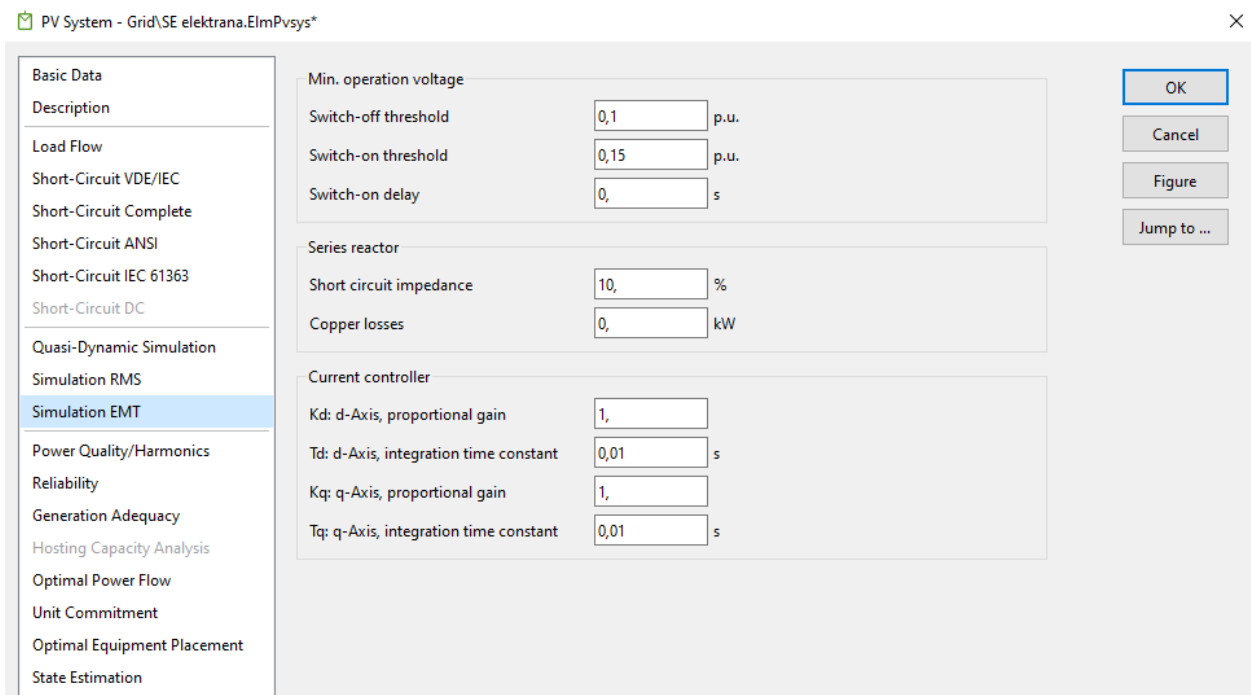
PV System - Grid\SE elektrana.ElmPvsys*

×

Basic Data
Description
Load Flow
Short-Circuit VDE/IEC
Short-Circuit Complete
Short-Circuit ANSI
Short-Circuit IEC 61363
Short-Circuit DC
Quasi-Dynamic Simulation
Simulation RMS
Simulation EMT
Power Quality/Harmonics
Reliability
Generation Adequacy
Hosting Capacity Analysis
Optimal Power Flow
Unit Commitment
Optimal Equipment Placement
State Estimation

Min. operation voltage

| | | |
|---|---|---|
| Switch-off threshold | 0,1 | p.u. |
| Switch-on threshold | 0,15 | p.u. |
| Switch-on delay | 0, | s |

Series reactor

| | | |
|---|---|---|
| Short circuit impedance | 10, | % |
| Copper losses | 0, | kW |

Current controller

| | | |
|---|---|---|
| Kd: d-Axis, proportional gain | 1, | |
| Td: d-Axis, integration time constant | 0,01 | s |
| Kq: q-Axis, proportional gain | 1, | |
| Tq: q-Axis, integration time constant | 0,01 | s |

OK
Cancel
Figure
Jump to ...